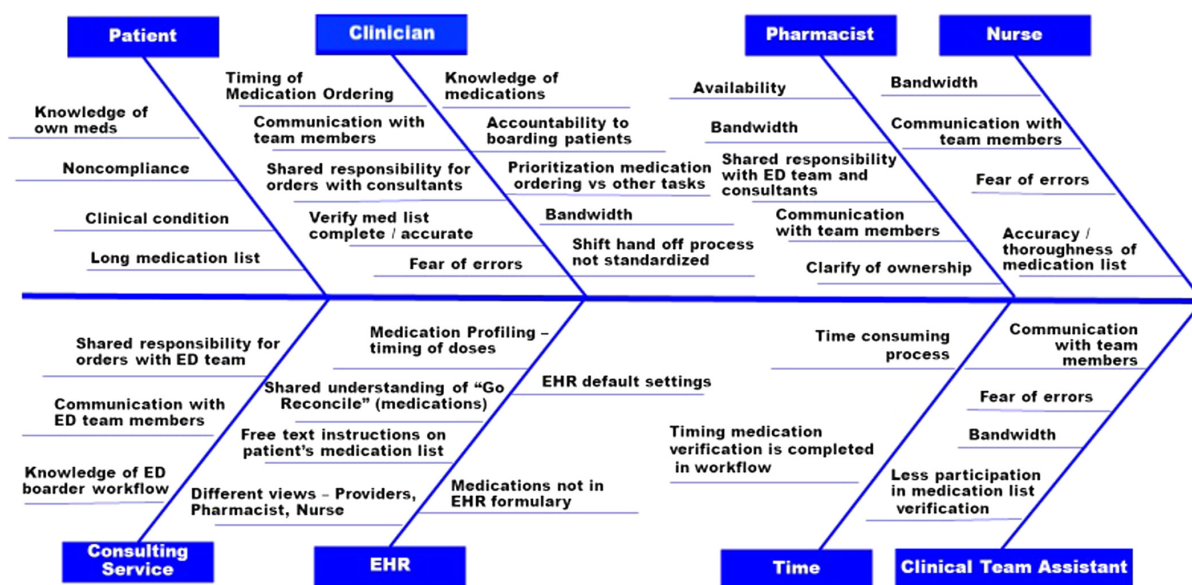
Patient

Knowledge of own meds

Noncompliance

Clinical condition

Long medication list

Clinician

Timing of Medication Ordering

Communication with team members

Shared responsibility for orders with consultants

Verify med list complete / accurate

Fear of errors

Knowledge of medications

Accountability to boarding patients

Prioritization medication ordering vs other tasks

Bandwidth

Shift hand off process not standardized

Pharmacist

Availability

Bandwidth

Shared responsibility with ED team and consultants

Communication with team members

Clarify of ownership

Nurse

Bandwidth

Communication with team members

Fear of errors

Accuracy / thoroughness of medication list

Shared responsibility for orders with ED team

Communication with ED team members

Knowledge of ED boarder workflow

Consulting Service

Medication Profiling – timing of doses

Shared understanding of "Go Reconcile" (medications)

Free text instructions on patient's medication list

Different views – Providers, Pharmacist, Nurse

EHR default settings

Medications not in EHR formulary

EHR

Time consuming process

Timing medication verification is completed in workflow

Time

Communication with team members

Fear of errors

Bandwidth

Less participation in medication list verification

Clinical Team Assistant